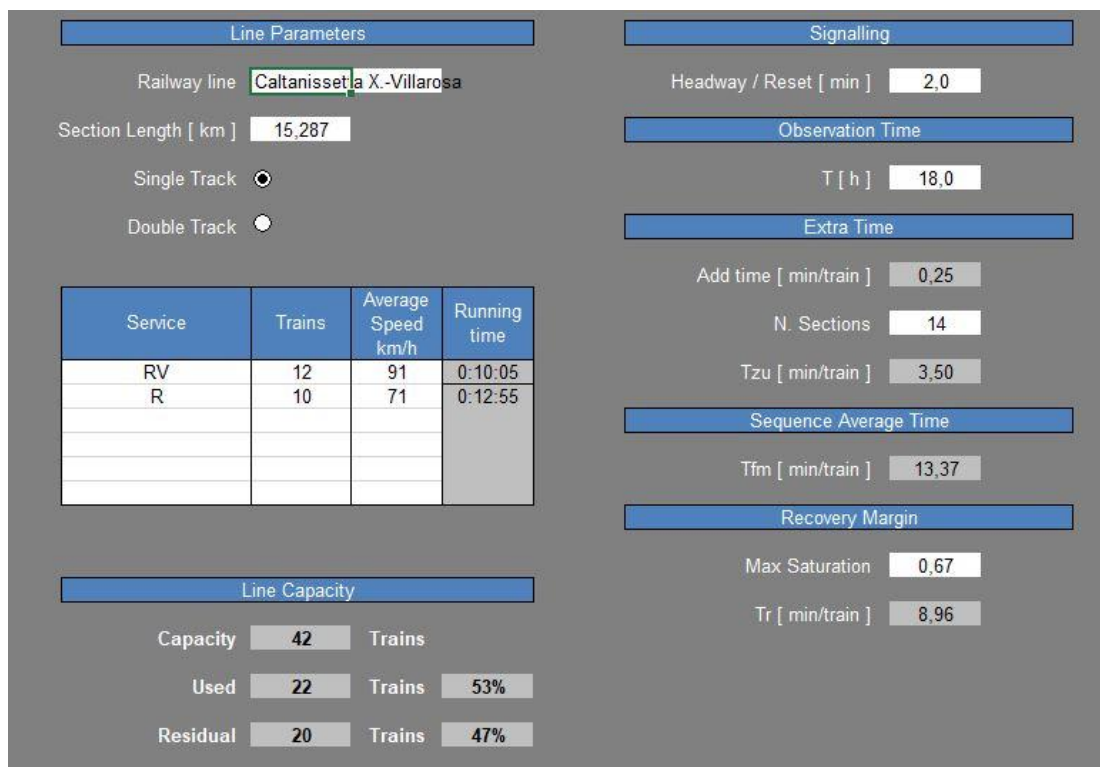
Line Parameters

Railway line Caltanissetta X.-Villarosa

Section Length [ km ] 15,287

Single Track

Double Track

| Service | Trains | Average Speed km/h | Running time |
|---|---|---|---|
| RV | 12 | 91 | 0:10:05 |
| R | 10 | 71 | 0:12:55 |
| | | | |
| | | | |
| | | | |
| | | | |

Line Capacity

Capacity 42 Trains

Used 22 Trains 53%

Residual 20 Trains 47%

Signalling

Headway / Reset [ min ] 2,0

Observation Time

T [ h ] 18,0

Extra Time

Add time [ min/train ] 0,25

N. Sections 14

Tzu [ min/train ] 3,50

Sequence Average Time

Tfm [ min/train ] 13,37

Recovery Margin

Max Saturation 0,67

Tr [ min/train ] 8,96